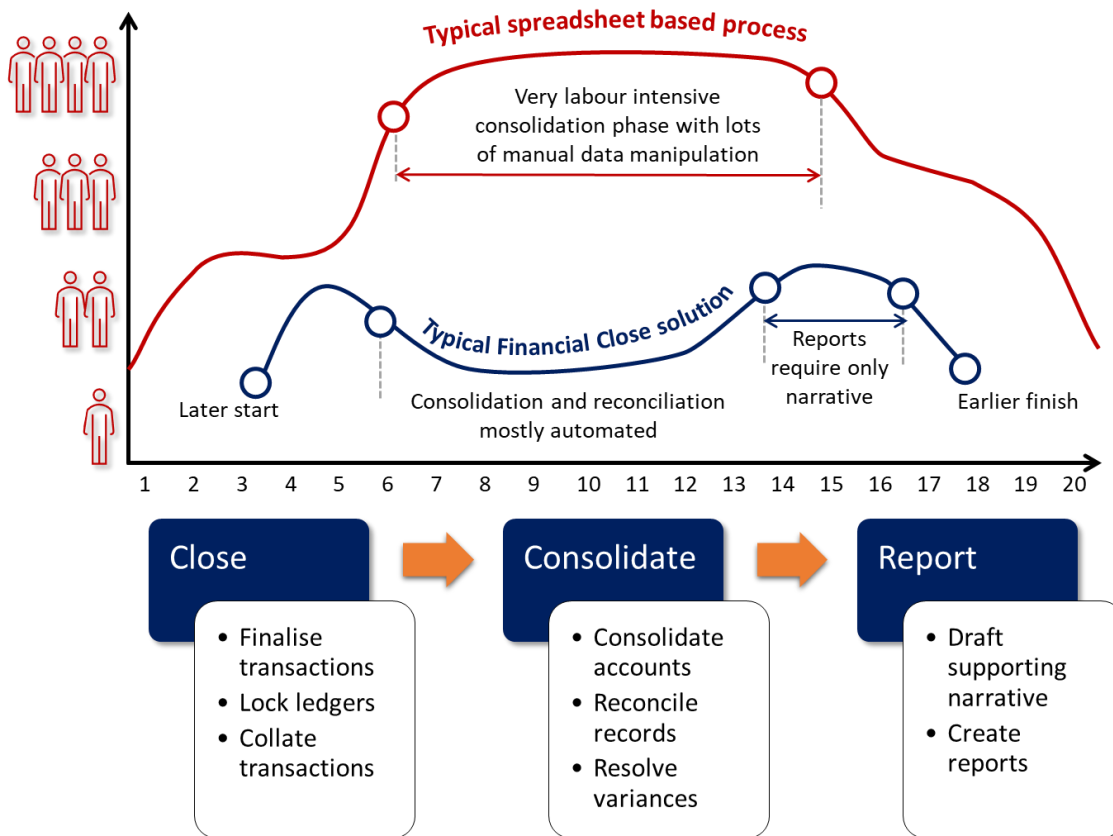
Typical spreadsheet based process

Very labour intensive consolidation phase with lots of manual data manipulation

Typical Financial Close solution

Reports require only narrative

Later start

Consolidation and reconciliation mostly automated

Earlier finish

1 2 3 4 5 6 7 8 9 10 11 12 13 14 15 16 17 18 19 20

Close

- Finalise transactions
- Lock ledgers
- Collate transactions

Consolidate

- Consolidate accounts
- Reconcile records
- Resolve variances

Report

- Draft supporting narrative
- Create reports